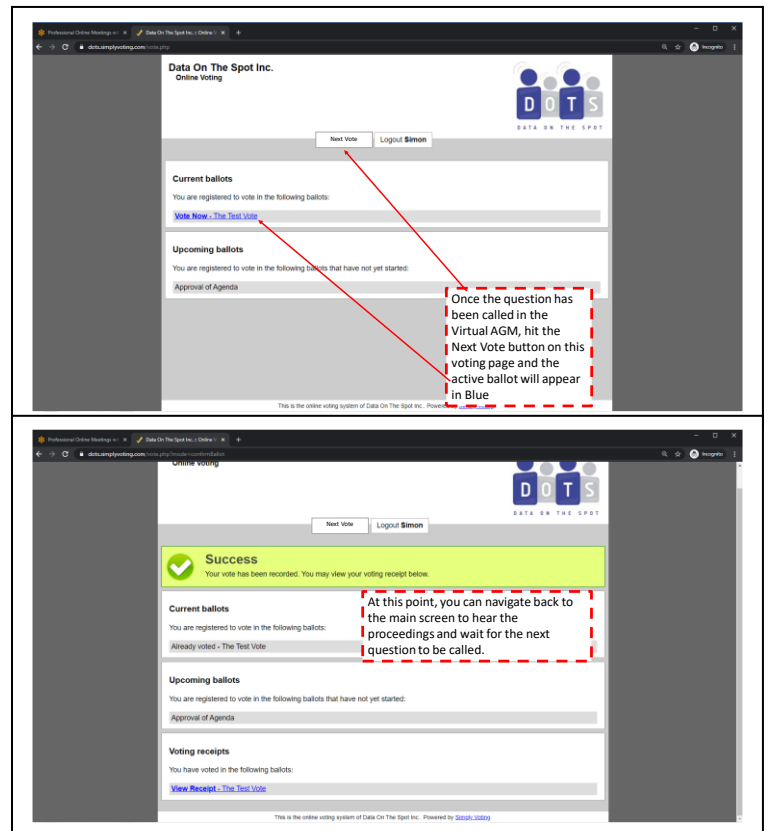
Professional Online Meetings wi ×
Data On The Spot Inc. | Online V ×
+
dots.simplyvoting.com/vote.php
Incognito

Data On The Spot Inc.
Online Voting

D O T S
DATA ON THE SPOT

Next Vote
Logout Simon

Current ballots
You are registered to vote in the following ballots:
Vote Now - The Test Vote

Upcoming ballots
You are registered to vote in the following ballots that have not yet started:
Approval of Agenda

Once the question has been called in the Virtual AGM, hit the Next Vote button on this voting page and the active ballot will appear in Blue

This is the online voting system of Data On The Spot Inc.. Powered by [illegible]

Professional Online Meetings wi ×
Data On The Spot Inc. | Online V ×
+
dots.simplyvoting.com/vote.php?mode=confirmBallot
Incognito

Online Voting

D O T S
DATA ON THE SPOT

Next Vote
Logout Simon

Success
Your vote has been recorded. You may view your voting receipt below.

Current ballots
You are registered to vote in the following ballots:
Already voted - The Test Vote

At this point, you can navigate back to the main screen to hear the proceedings and wait for the next question to be called.

Upcoming ballots
You are registered to vote in the following ballots that have not yet started:
Approval of Agenda

Voting receipts
You have voted in the following ballots:
View Receipt - The Test Vote

This is the online voting system of Data On The Spot Inc.. Powered by Simply Voting